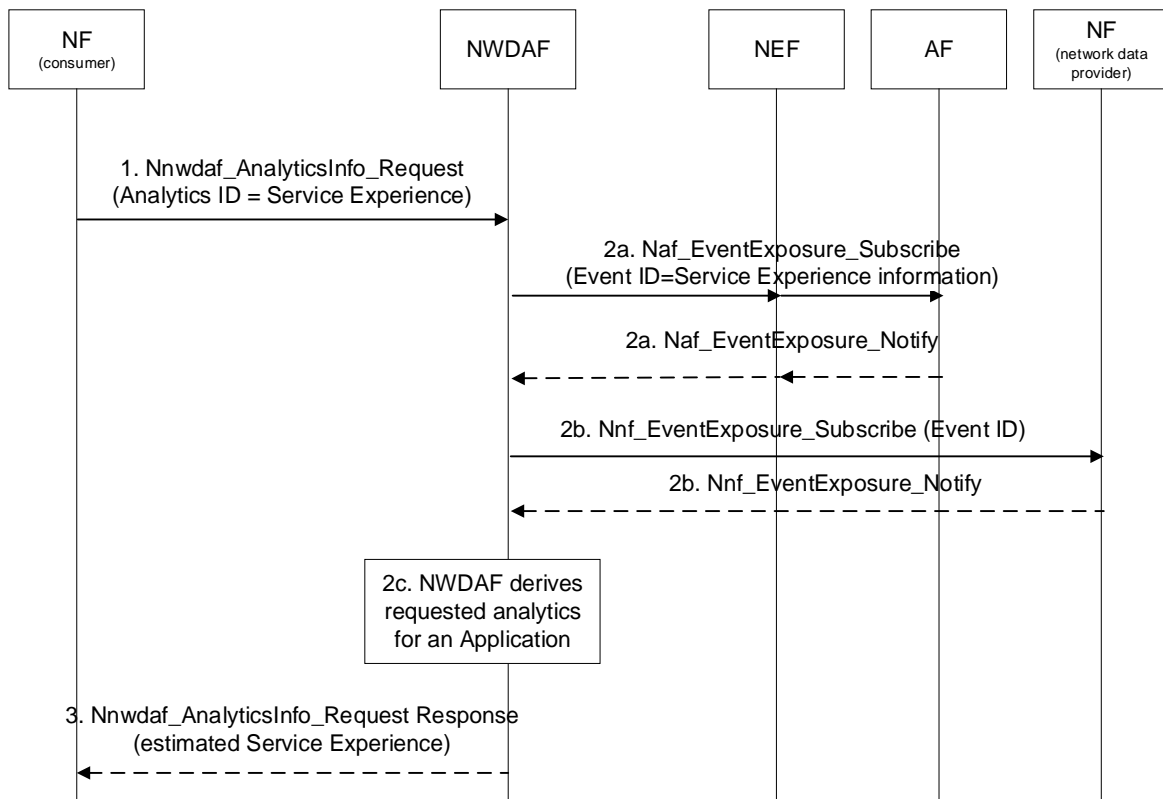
NF
(consumer)

NWDAF

NEF

AF

NF
(network data provider)

1. Nnwdaf_AnalyticsInfo_Request
(Analytics ID = Service Experience)

2a. Naf_EventExposure_Subscribe
(Event ID=Service Experience information)

2a. Naf_EventExposure_Notify

2b. Nnf_EventExposure_Subscribe (Event ID)

2b. Nnf_EventExposure_Notify

2c. NWDAF derives requested analytics for an Application

3. Nnwdaf_AnalyticsInfo_Request Response
(estimated Service Experience)